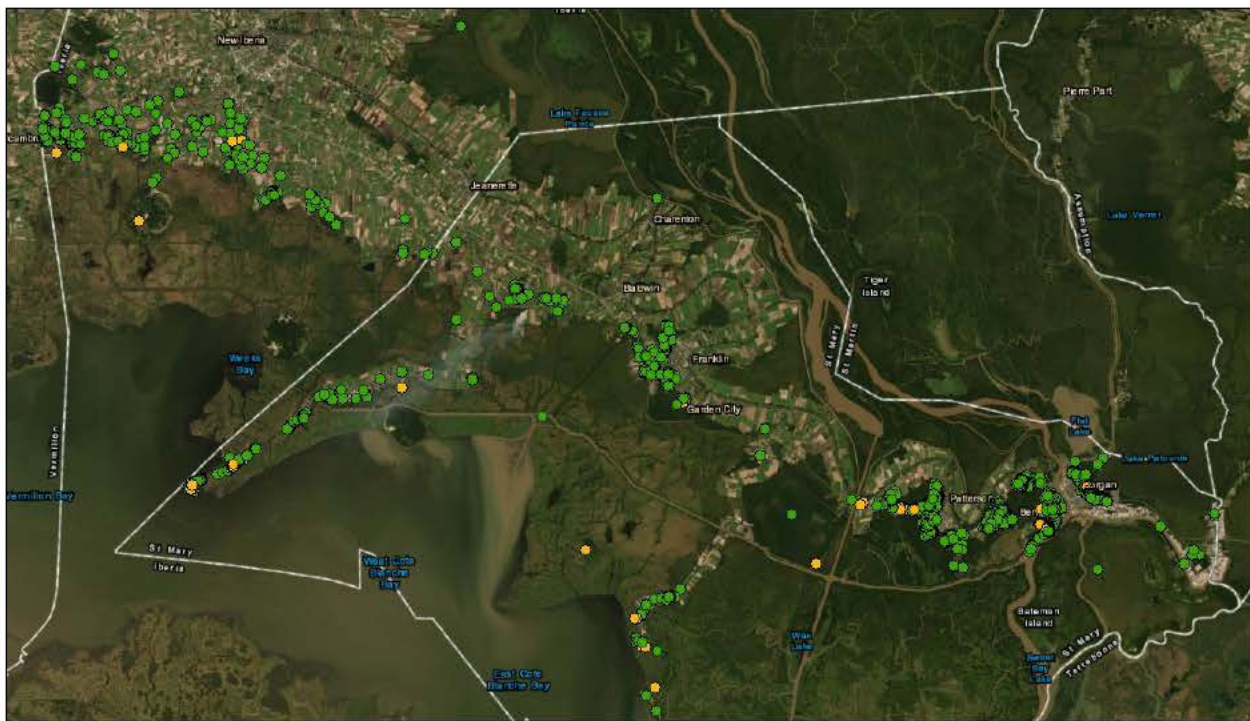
Iberia
New Iberia
Iberia
Loreauville
Lake Fausse Pointe
Pierre Part
Jeanerette
Assumption
Lake Verret
Charenton
Baldwin
Tiger Island
St Mary
St Martin
Weeks Bay
Franklin
Garden City
Vermilion
Vermilion Bay
Flat Lake
Lake Palourde
Patterson
Morgan
Berwick
St Mary
Iberia
West Cote Blanche Bay
Wax Lake
Bateman Island
St Mary
Terrebonne
Bayou Lake
East Cote Blanche Bay